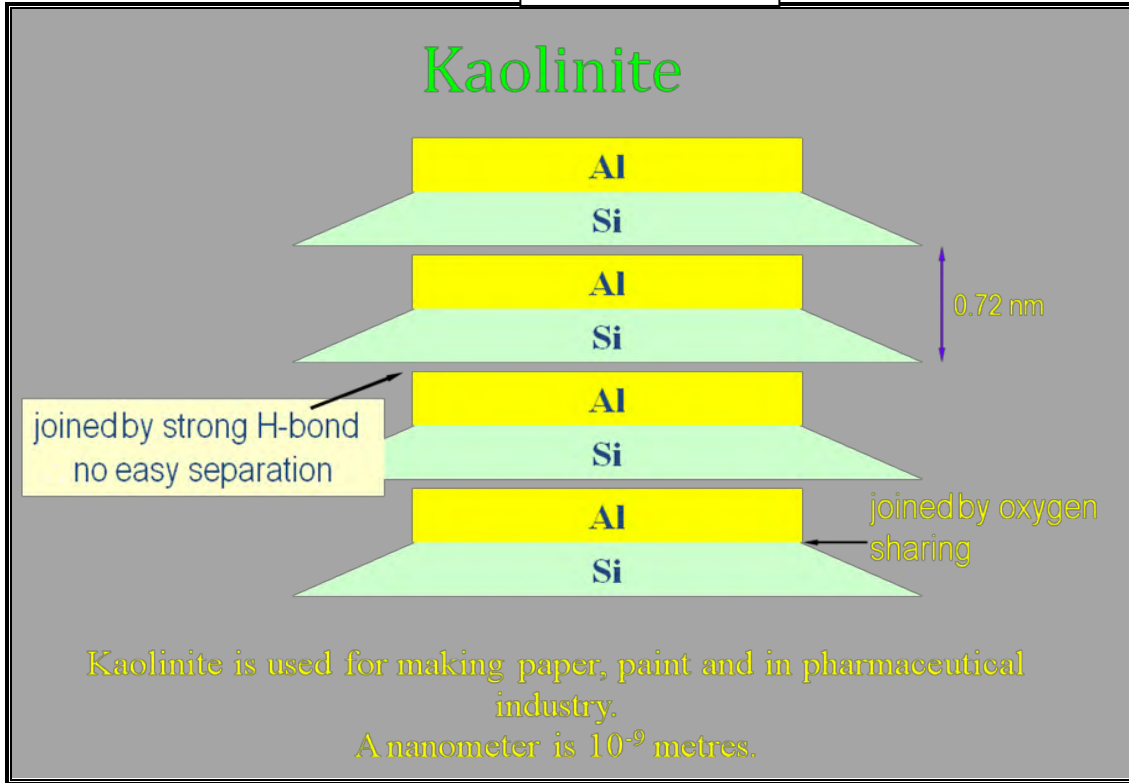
Kaolinite

Al
Si
Al
Si
Al
Si
Al
Si

0.72 nm

joined by strong H-bond no easy separation

joined by oxygen sharing

Kaolinite is used for making paper, paint and in pharmaceutical industry.
A nanometer is $10^{-9}$ metres.